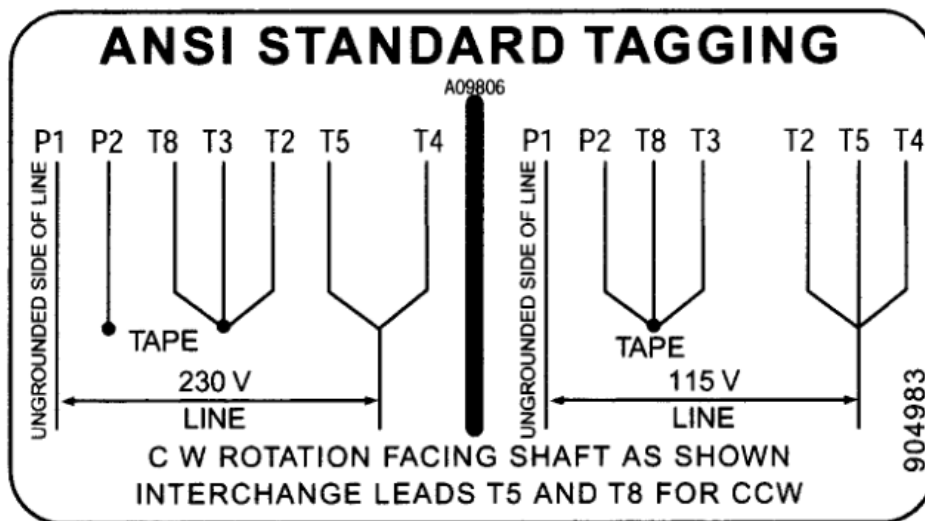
ANSI STANDARD TAGGING

A09806

P1 P2 T8 T3 T2 T5 T4

UNGROUNDED SIDE OF LINE

TAPE

230 V

LINE

P1 P2 T8 T3 T2 T5 T4

UNGROUNDED SIDE OF LINE

TAPE

115 V

LINE

904983

C W ROTATION FACING SHAFT AS SHOWN
INTERCHANGE LEADS T5 AND T8 FOR CCW